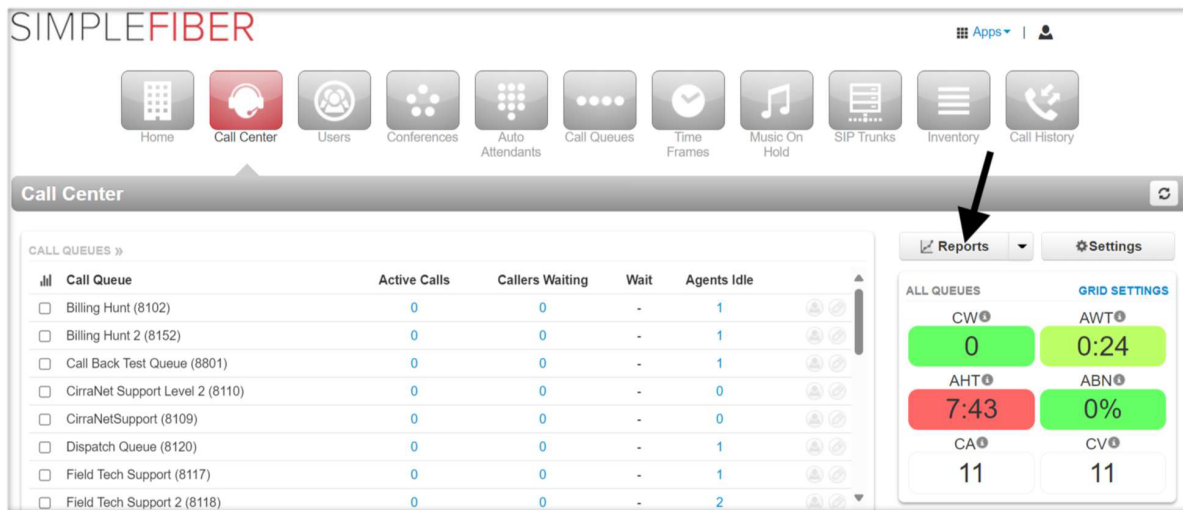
SIMPLEFIBER

Apps | 

Home Call Center Users Conferences Auto Attendants Call Queues Time Frames Music On Hold SIP Trunks Inventory Call History

Call Center

CALL QUEUES »

| | Call Queue | Active Calls | Callers Waiting | Wait | Agents Idle |
|---|---|---|---|---|---|
| ☐ | Billing Hunt (8102) | 0 | 0 | - | 1 |
| ☐ | Billing Hunt 2 (8152) | 0 | 0 | - | 1 |
| ☐ | Call Back Test Queue (8801) | 0 | 0 | - | 1 |
| ☐ | CirraNet Support Level 2 (8110) | 0 | 0 | - | 0 |
| ☐ | CirraNetSupport (8109) | 0 | 0 | - | 0 |
| ☐ | Dispatch Queue (8120) | 0 | 0 | - | 1 |
| ☐ | Field Tech Support (8117) | 0 | 0 | - | 1 |
| ☐ | Field Tech Support 2 (8118) | 0 | 0 | - | 2 |

Reports Settings

ALL QUEUES GRID SETTINGS

CW
0

AWT
0:24

AHT
7:43

ABN
0%

CA
11

CV
11